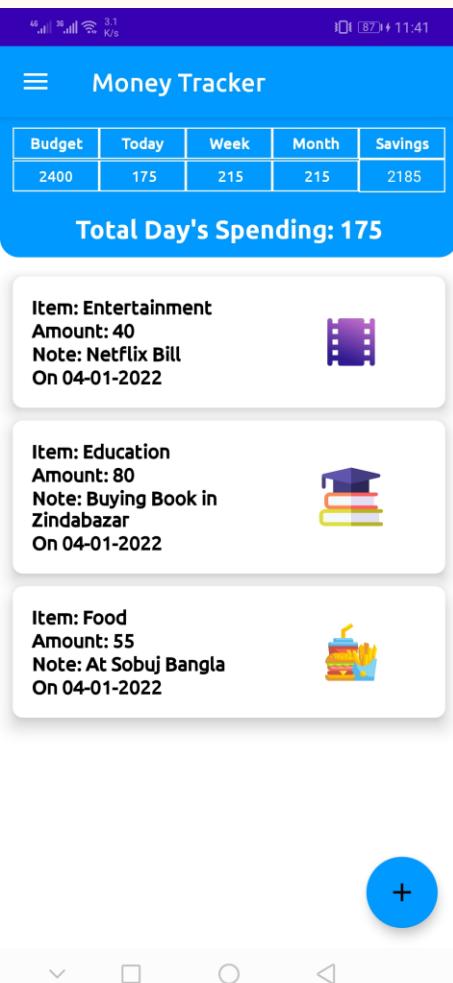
3.1 K/s 87 11:41

Money Tracker

| Budget | Today | Week | Month | Savings |
|---|---|---|---|---|
| 2400 | 175 | 215 | 215 | 2185 |

Total Day's Spending: 175

Item: Entertainment
Amount: 40
Note: Netflix Bill
On 04-01-2022

Item: Education
Amount: 80
Note: Buying Book in Zindabazar
On 04-01-2022

Item: Food
Amount: 55
Note: At Sobuj Bangla
On 04-01-2022

+